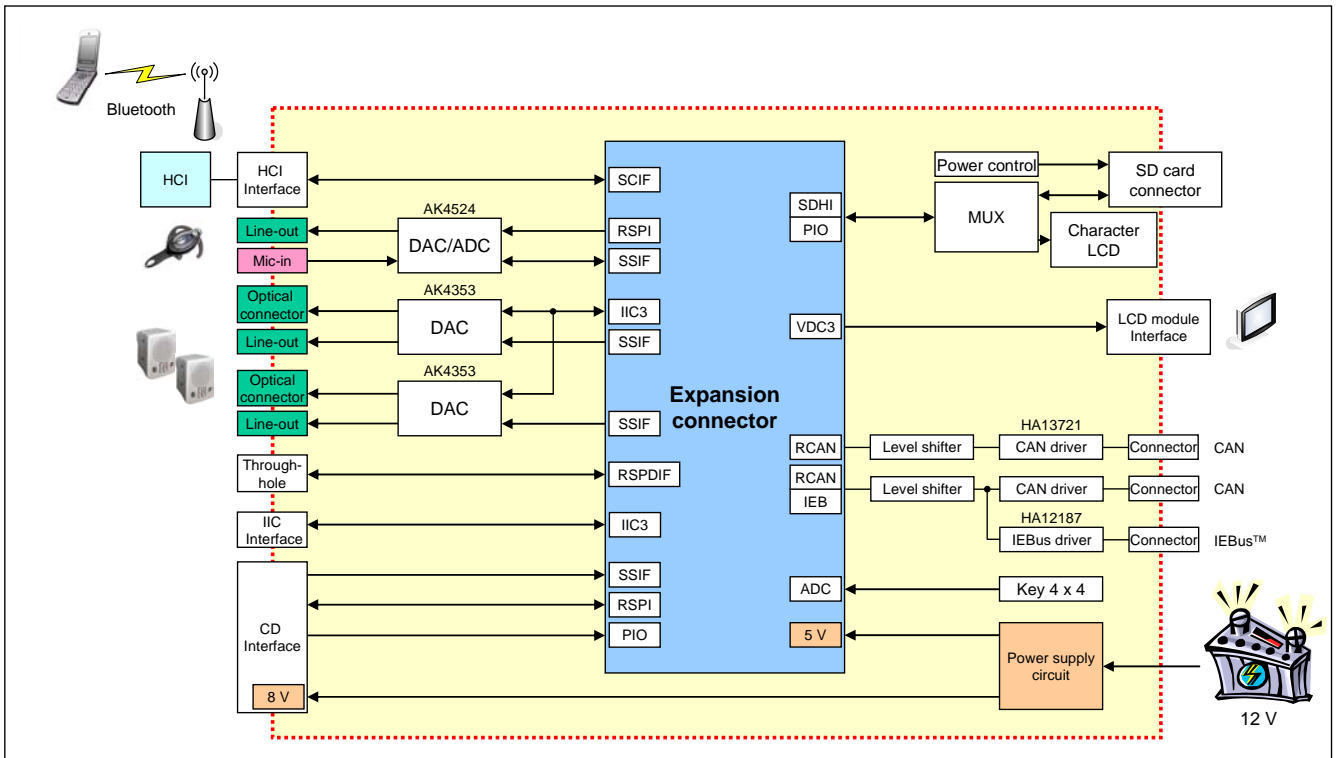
Bluetooth

HCI

HCI Interface

Line-out

Mic-in

Optical connector

Line-out

Optical connector

Line-out

Through-hole

IIC Interface

CD Interface

8 V

AK4524

DAC/ADC

AK4353

DAC

AK4353

DAC

SCIF

RSPI

SSIF

IIC3

SSIF

SSIF

RSPDIF

IIC3

SSIF

RSPI

PIO

Expansion connector

SDHI

PIO

VDC3

RCAN

RCAN

IEB

ADC

5 V

Power control

MUX

SD card connector

Character LCD

LCD module Interface

HA13721

Level shifter

CAN driver

Connector

CAN

Level shifter

CAN driver

Connector

CAN

HA12187

IEBus driver

Connector

IEBus™

Key 4 x 4

Power supply circuit

12 V